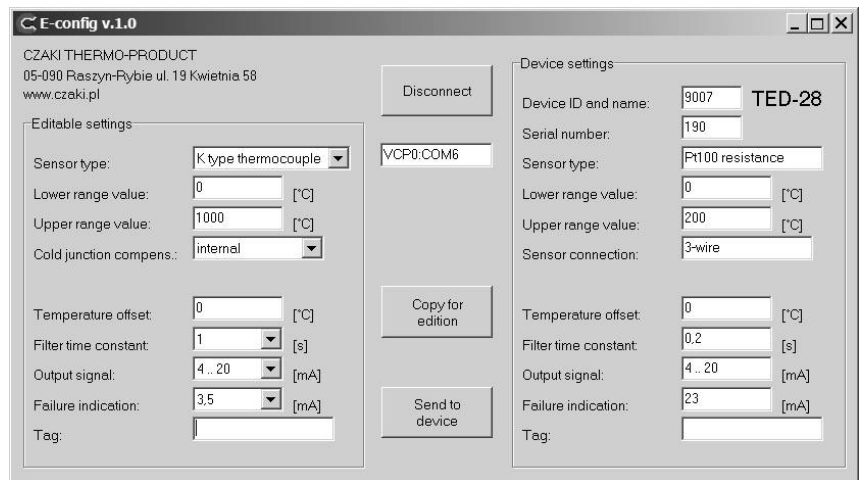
E-config v.1.0

CZAKI THERMO-PRODUCT
05-090 Raszyn-Rybie ul. 19 Kwietnia 58
www.czaki.pl

Editable settings

Sensor type: K type thermocouple
Lower range value: 0 [°C]
Upper range value: 1000 [°C]
Cold junction compens.: internal

Temperature offset: 0 [°C]
Filter time constant: 1 [s]
Output signal: 4..20 [mA]
Failure indication: 3,5 [mA]
Tag:

Disconnect

VCP0:COM6

Copy for edition

Send to device

Device settings

Device ID and name: 9007 TED-28
Serial number: 190
Sensor type: Pt100 resistance
Lower range value: 0 [°C]
Upper range value: 200 [°C]
Sensor connection: 3-wire

Temperature offset: 0 [°C]
Filter time constant: 0,2 [s]
Output signal: 4..20 [mA]
Failure indication: 23 [mA]
Tag: